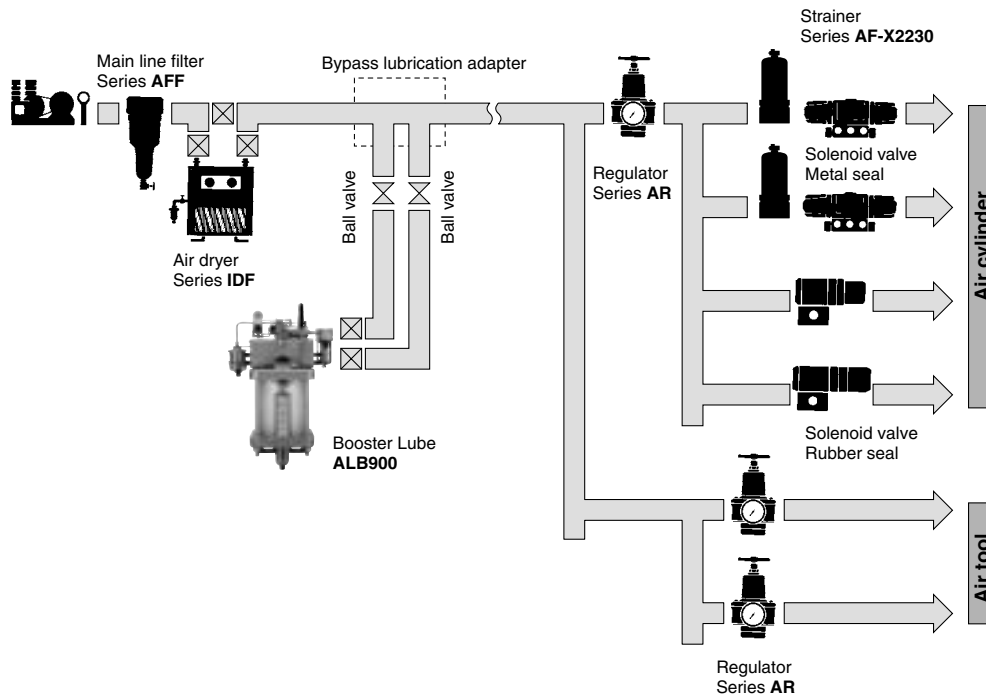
Main line filter
Series AFF

Bypass lubrication adapter

Strainer
Series AF-X2230

Regulator
Series AR

Solenoid valve
Metal seal

Air cylinder

Ball valve

Ball valve

Air dryer
Series IDF

Booster Lube
ALB900

Solenoid valve
Rubber seal

Air tool

Regulator
Series AR